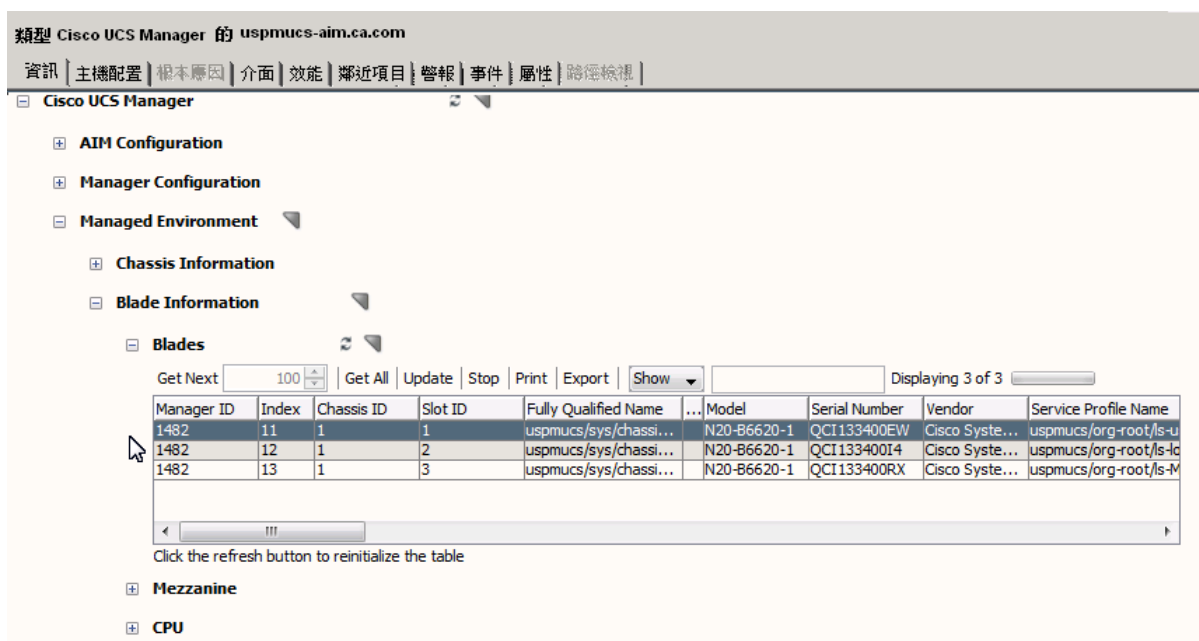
類型 Cisco UCS Manager 的 uspmucs-aim.ca.com

資訊 | 主機配置 | 根本原因 | 介面 | 效能 | 鄰近項目 | 警報 | 事件 | 屬性 | 路徑檢視 |

⊟ Cisco UCS Manager

⊞ AIM Configuration

⊞ Manager Configuration

⊟ Managed Environment

⊞ Chassis Information

⊟ Blade Information

⊟ Blades

Get Next 100 | Get All | Update | Stop | Print | Export | Show | Displaying 3 of 3

| Manager ID | Index | Chassis ID | Slot ID | Fully Qualified Name | ... | Model | Serial Number | Vendor | Service Profile Name |
|---|---|---|---|---|---|---|---|---|---|
| 1482 | 11 | 1 | 1 | uspmucs/sys/chassi... | | N20-B6620-1 | QCI133400EW | Cisco Syste... | uspmucs/org-root/ls-u |
| 1482 | 12 | 1 | 2 | uspmucs/sys/chassi... | | N20-B6620-1 | QCI133400I4 | Cisco Syste... | uspmucs/org-root/ls-lo |
| 1482 | 13 | 1 | 3 | uspmucs/sys/chassi... | | N20-B6620-1 | QCI133400RX | Cisco Syste... | uspmucs/org-root/ls-M |

Click the refresh button to reinitialize the table

⊞ Mezzanine

⊞ CPU